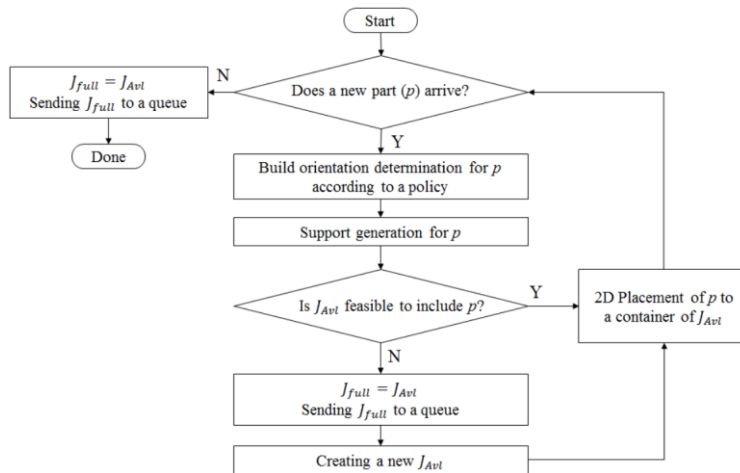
Start

$J_{full} = J_{Avl}$
Sending $J_{full}$ to a queue

N

Does a new part ($p$) arrive?

Done

Y

Build orientation determination for $p$ according to a policy

Support generation for $p$

Is $J_{Avl}$ feasible to include $p$?

Y

2D Placement of $p$ to a container of $J_{Avl}$

N

$J_{full} = J_{Avl}$
Sending $J_{full}$ to a queue

Creating a new $J_{Avl}$